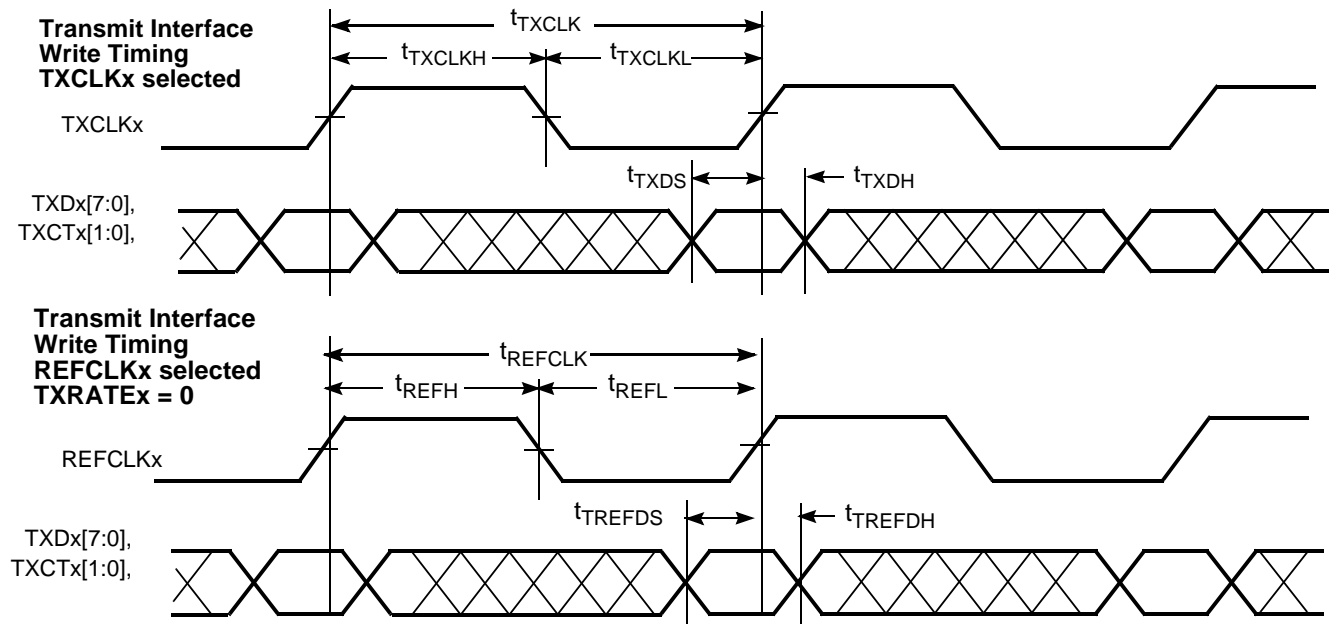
Transmit Interface Write Timing TXCLKx selected

$t_{TXCLK}$

$t_{TXCLKH}$

$t_{TXCLKL}$

TXCLKx

$t_{TXDS}$

$t_{TXDH}$

TXDx[7:0], TXCTx[1:0],

Transmit Interface Write Timing REFCLKx selected TXRATEx = 0

$t_{REFCLK}$

$t_{REFH}$

$t_{REFL}$

REFCLKx

$t_{TREFDS}$

$t_{TREFDH}$

TXDx[7:0], TXCTx[1:0],